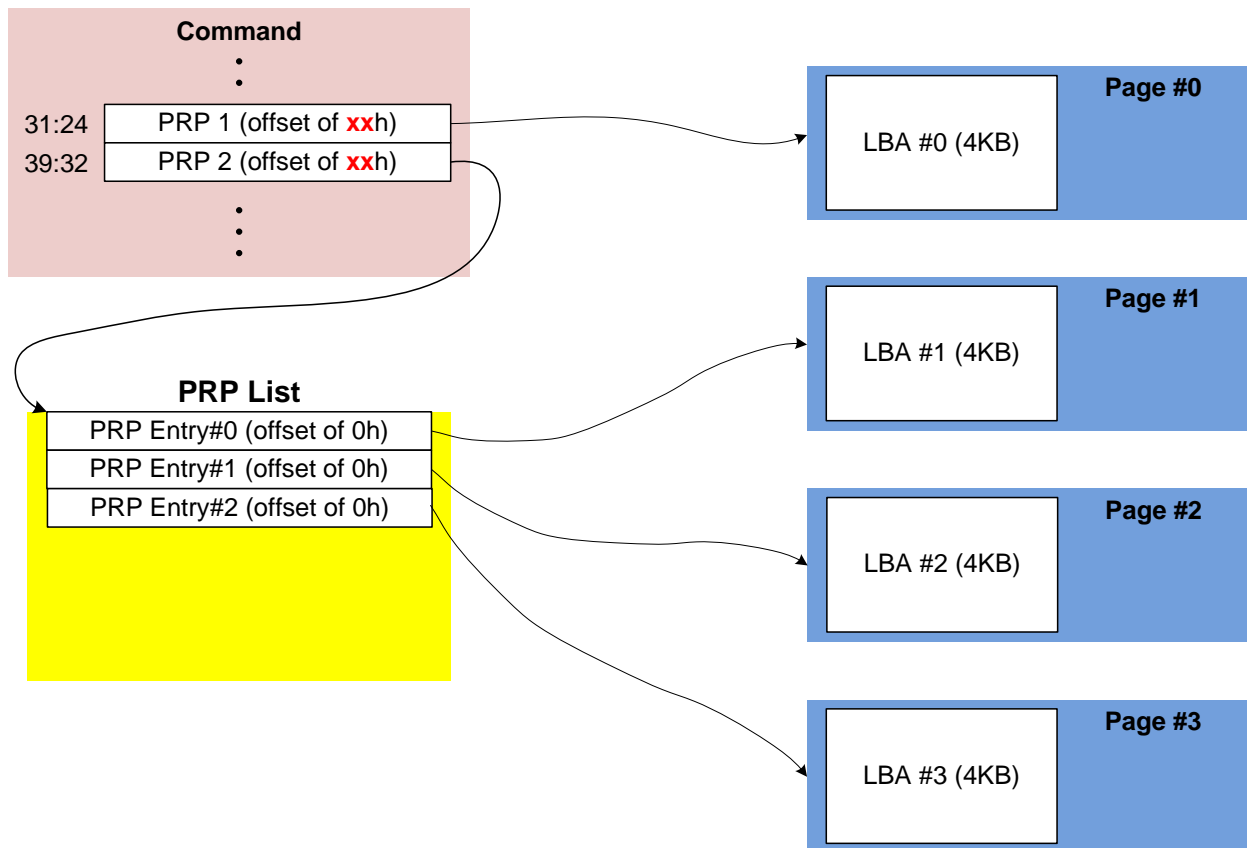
Command

31:24 PRP 1 (offset of xxh)
39:32 PRP 2 (offset of xxh)

Page #0
LBA #0 (4KB)

Page #1
LBA #1 (4KB)

PRP List
PRP Entry#0 (offset of 0h)
PRP Entry#1 (offset of 0h)
PRP Entry#2 (offset of 0h)

Page #2
LBA #2 (4KB)

Page #3
LBA #3 (4KB)